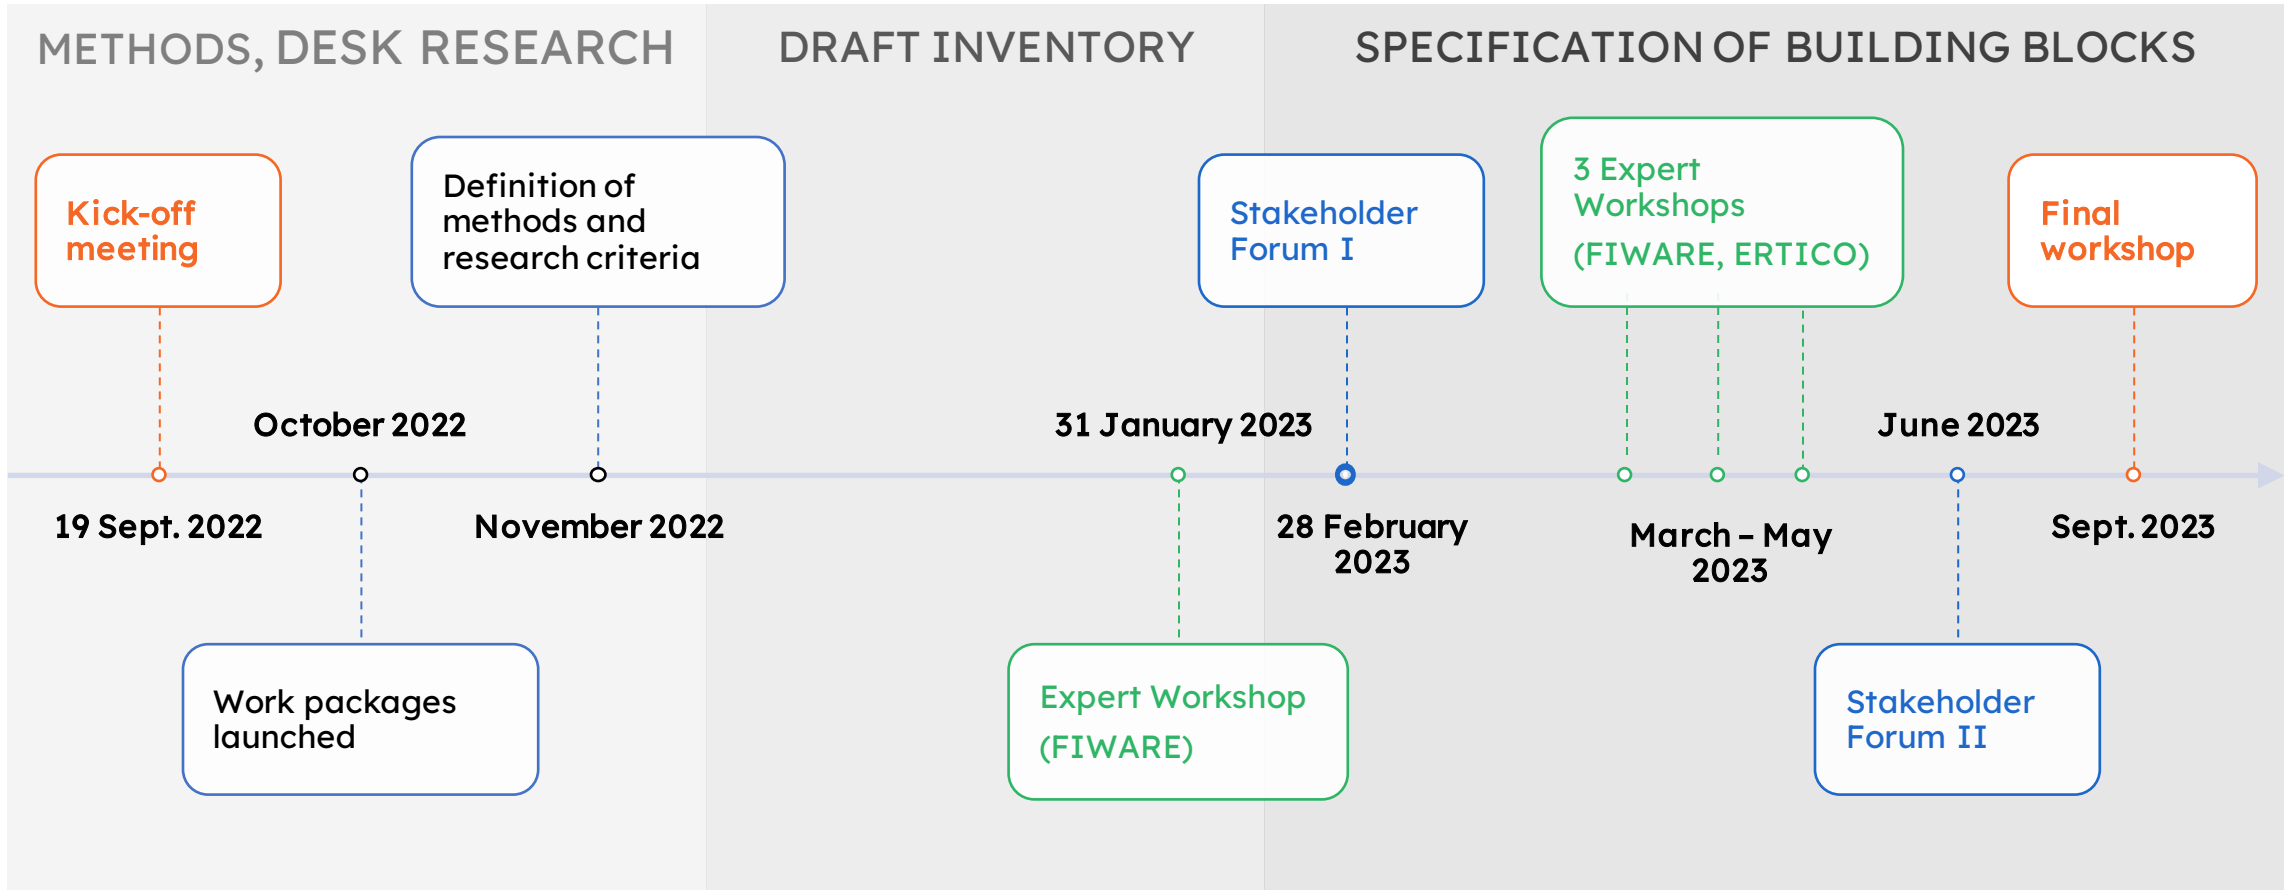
METHODS, DESK RESEARCH

DRAFT INVENTORY

SPECIFICATION OF BUILDING BLOCKS

Kick-off meeting

Definition of methods and research criteria

Stakeholder Forum I

3 Expert Workshops (FIWARE, ERTICO)

Final workshop

October 2022

31 January 2023

June 2023

19 Sept. 2022

November 2022

28 February 2023

March – May 2023

Sept. 2023

Work packages launched

Expert Workshop (FIWARE)

Stakeholder Forum II